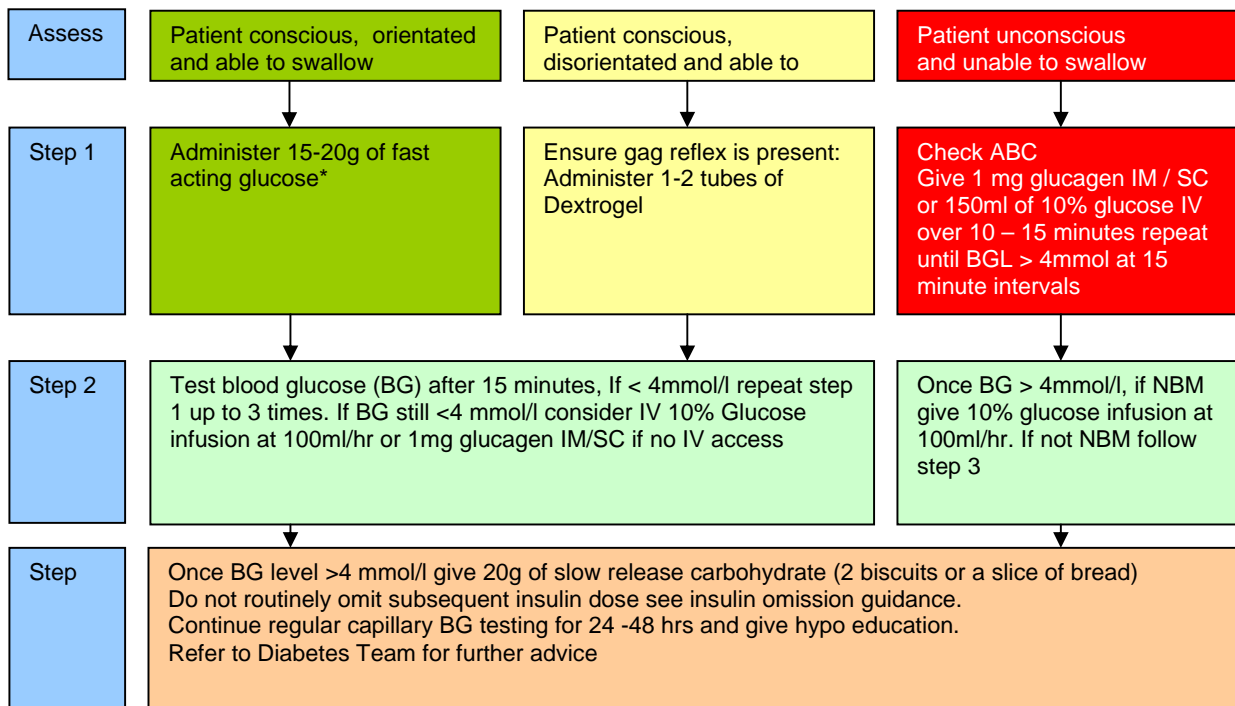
Assess

Patient conscious, orientated and able to swallow

Patient conscious, disorientated and able to

Patient unconscious and unable to swallow

Step 1

Administer 15-20g of fast acting glucose*

Ensure gag reflex is present: Administer 1-2 tubes of Dextrogel

Check ABC
Give 1 mg glucagen IM / SC or 150ml of 10% glucose IV over 10 – 15 minutes repeat until BGL > 4mmol at 15 minute intervals

Step 2

Test blood glucose (BG) after 15 minutes, If < 4mmol/l repeat step 1 up to 3 times. If BG still <4 mmol/l consider IV 10% Glucose infusion at 100ml/hr or 1mg glucagen IM/SC if no IV access

Once BG > 4mmol/l, if NBM give 10% glucose infusion at 100ml/hr. If not NBM follow step 3

Step

Once BG level >4 mmol/l give 20g of slow release carbohydrate (2 biscuits or a slice of bread)
Do not routinely omit subsequent insulin dose see insulin omission guidance.
Continue regular capillary BG testing for 24 -48 hrs and give hypo education.
Refer to Diabetes Team for further advice